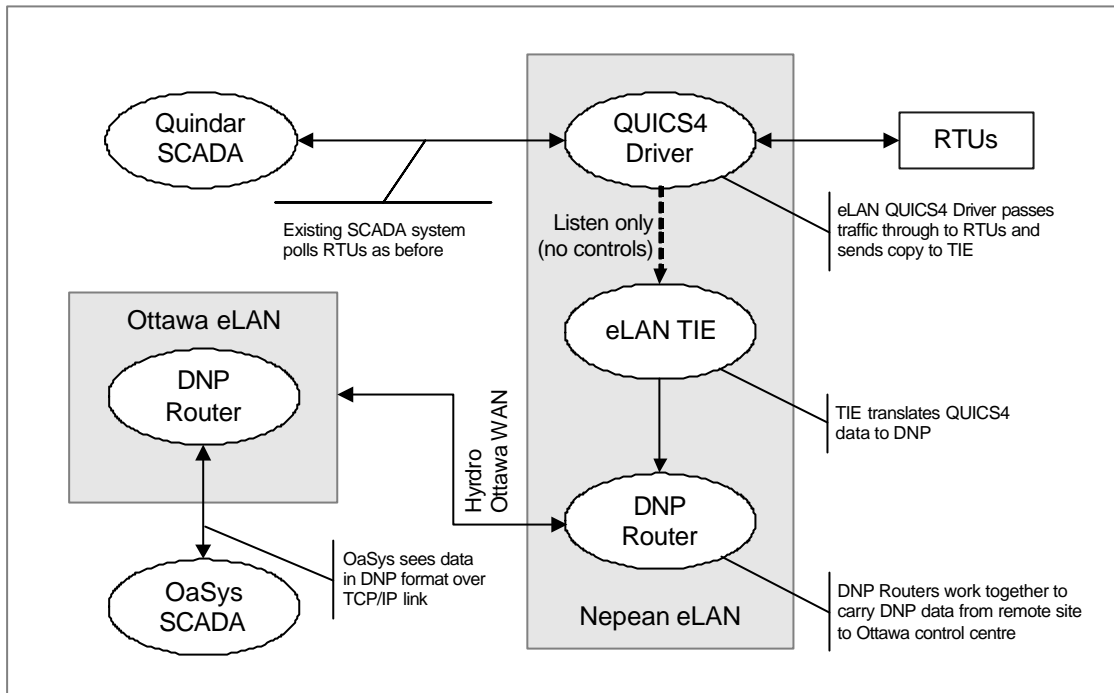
Quindar SCADA

QUICS4 Driver

RTUs

Existing SCADA system polls RTUs as before

Listen only (no controls)

eLAN QUICS4 Driver passes traffic through to RTUs and sends copy to TIE

Ottawa eLAN

DNP Router

eLAN TIE

TIE translates QUICS4 data to DNP

Hyrdro Ottawa WAN

DNP Router

OaSys sees data in DNP format over TCP/IP link

OaSys SCADA

Nepean eLAN

DNP Routers work together to carry DNP data from remote site to Ottawa control centre